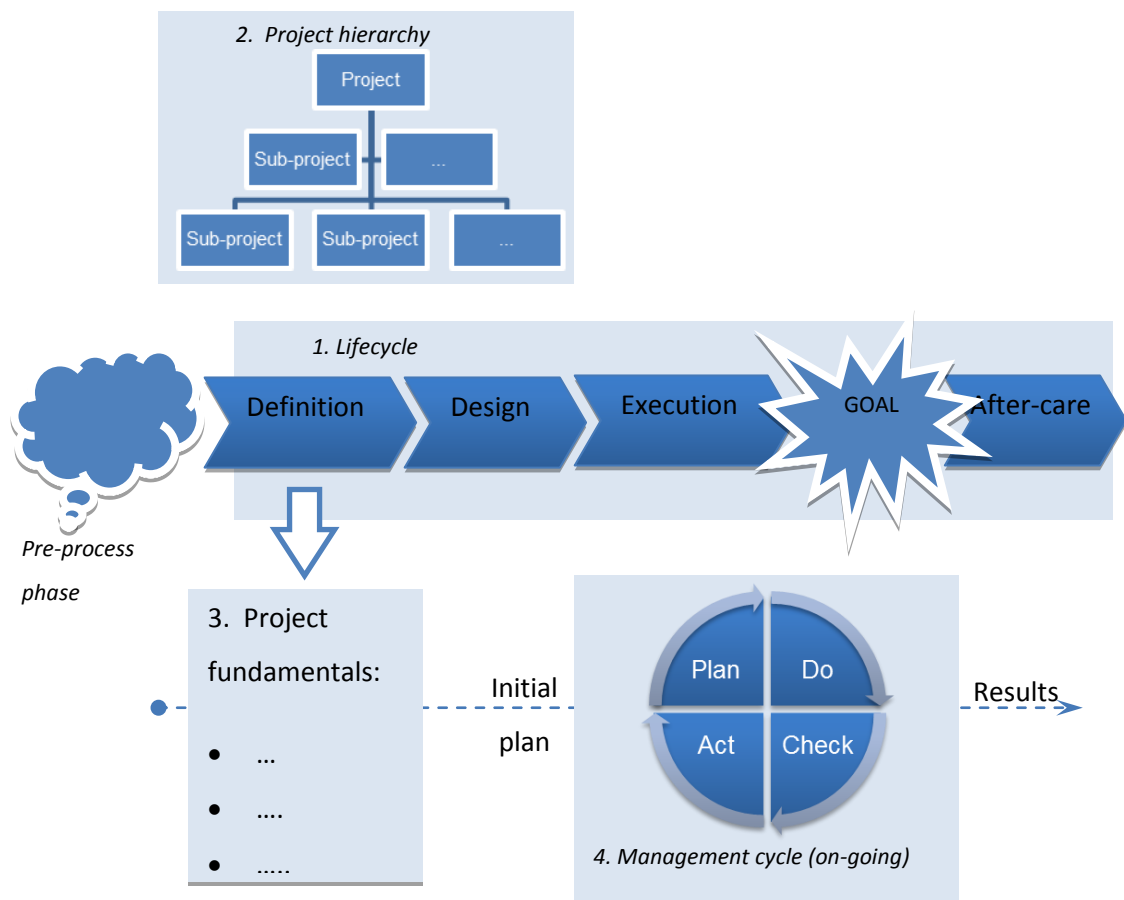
2. Project hierarchy

Project

Sub-project

...

Sub-project

Sub-project

...

1. Lifecycle

Definition

Design

Execution

GOAL

After-care

Pre-process phase

3. Project fundamentals:

- …
- ….
- …..

Initial plan

Plan

Do

Act

Check

Results

4. Management cycle (on-going)